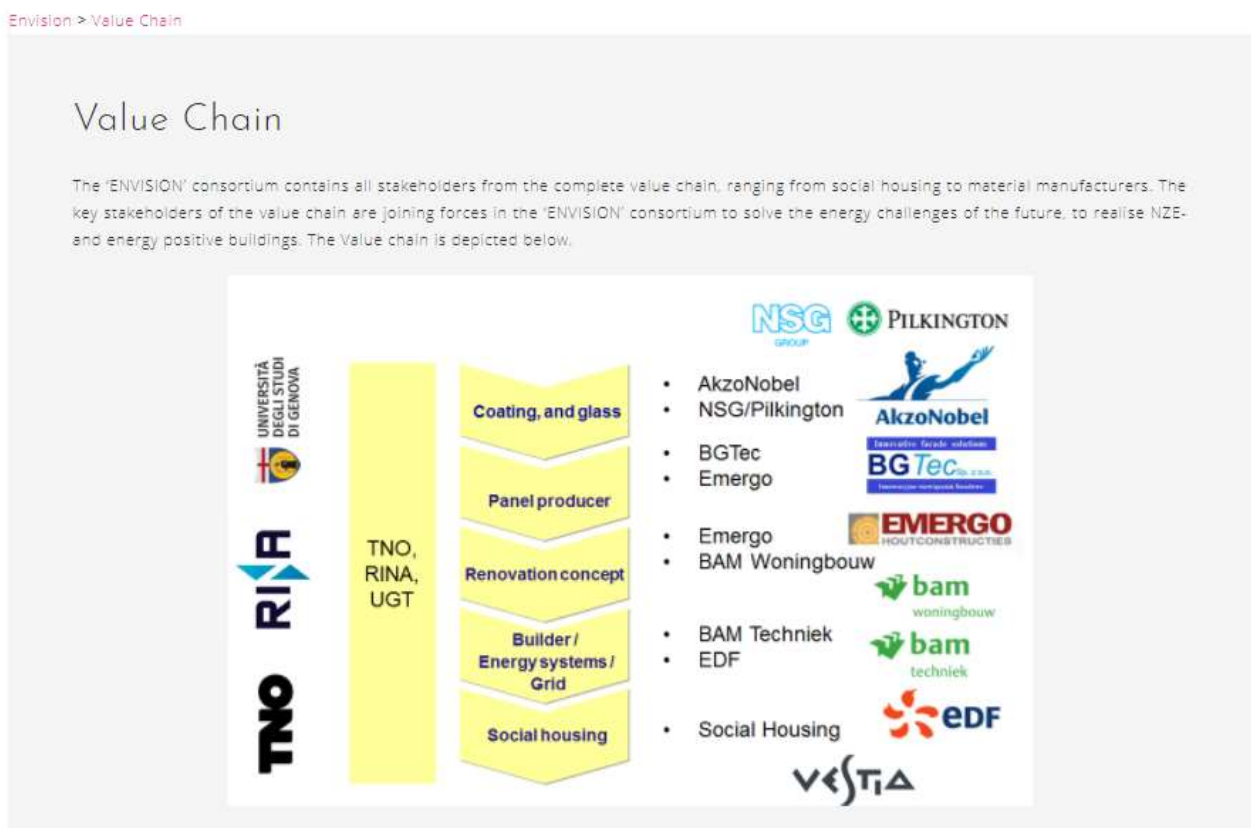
Envision > Value Chain

Value Chain

The 'ENVISION' consortium contains all stakeholders from the complete value chain, ranging from social housing to material manufacturers. The key stakeholders of the value chain are joining forces in the 'ENVISION' consortium to solve the energy challenges of the future, to realise NZE- and energy positive buildings. The Value chain is depicted below.

NSG GROUP
PILKINGTON

UNIVERSITÀ DEGLI STUDI DI GENOVA

RINA

TNO

TNO, RINA, UGT

Coating, and glass

Panel producer

Renovation concept

Builder / Energy systems / Grid

Social housing

• AkzoNobel
• NSG/Pilkington

• BGTec
• Emergo

• Emergo
• BAM Woningbouw

• BAM Techniek
• EDF

• Social Housing

AkzoNobel

Innovative facade solutions
BG Tec Sp. z o.o.
Innowacyjne rozwiązania fasadowe

EMERGO HOUTCONSTRUCTIES

bam woningbouw

bam techniek

eDF

VESTIA